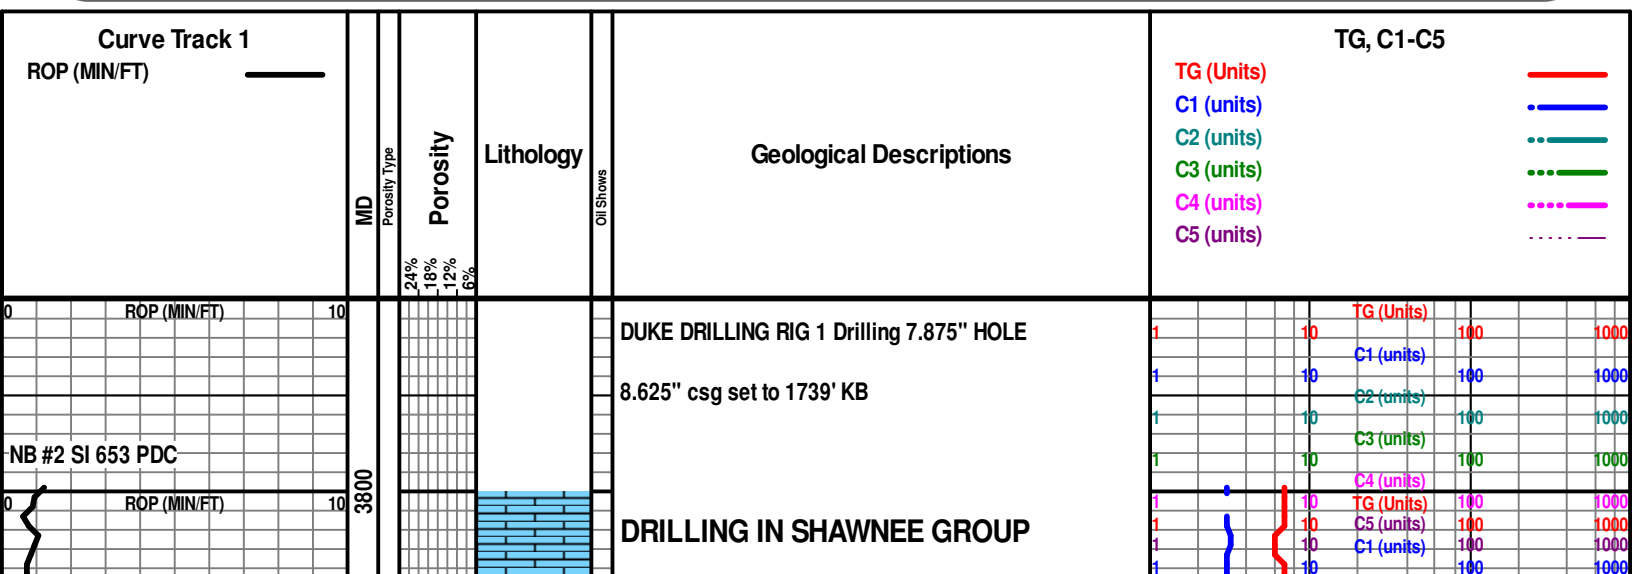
Curve Track 1
ROP (MIN/FT)

MD

Porosity Type

Porosity

24%
18%
12%
6%

Lithology

Oil Shows

Geological Descriptions

TG, C1-C5
TG (Units)
C1 (units)
C2 (units)
C3 (units)
C4 (units)
C5 (units)

0 ROP (MIN/FT) 10

NB #2 SI 653 PDC

0 ROP (MIN/FT) 10

3800

DUKE DRILLING RIG 1 Drilling 7.875" HOLE

8.625" csg set to 1739' KB

DRILLING IN SHAWNEE GROUP

TG (Units)
1 10 100 1000
C1 (units)
1 10 100 1000
C2 (units)
1 10 100 1000
C3 (units)
1 10 100 1000
C4 (units)
1 10 100 1000
TG (Units)
1 10 100 1000
C5 (units)
1 10 100 1000
C1 (units)
1 10 100 1000